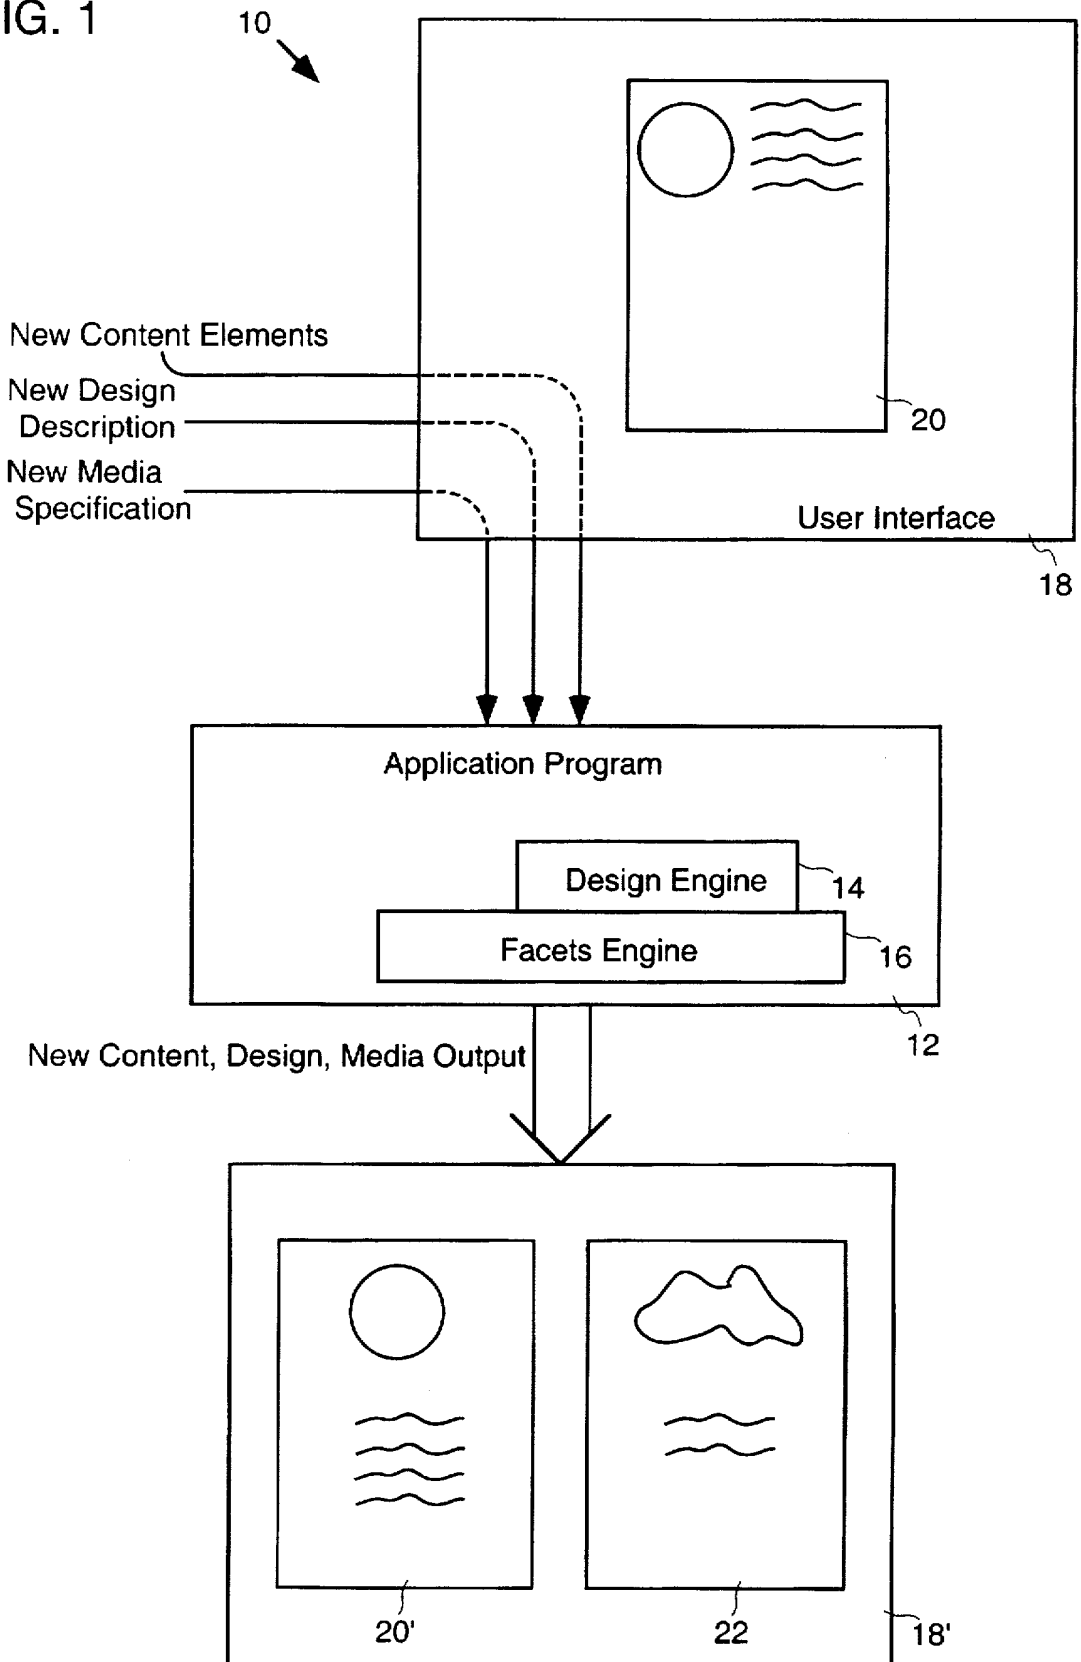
IG. 1

10

20

New Content Elements

New Design Description

New Media Specification

User Interface

18

Application Program

Design Engine

14

Facets Engine

16

12

New Content, Design, Media Output

20'

22

18'